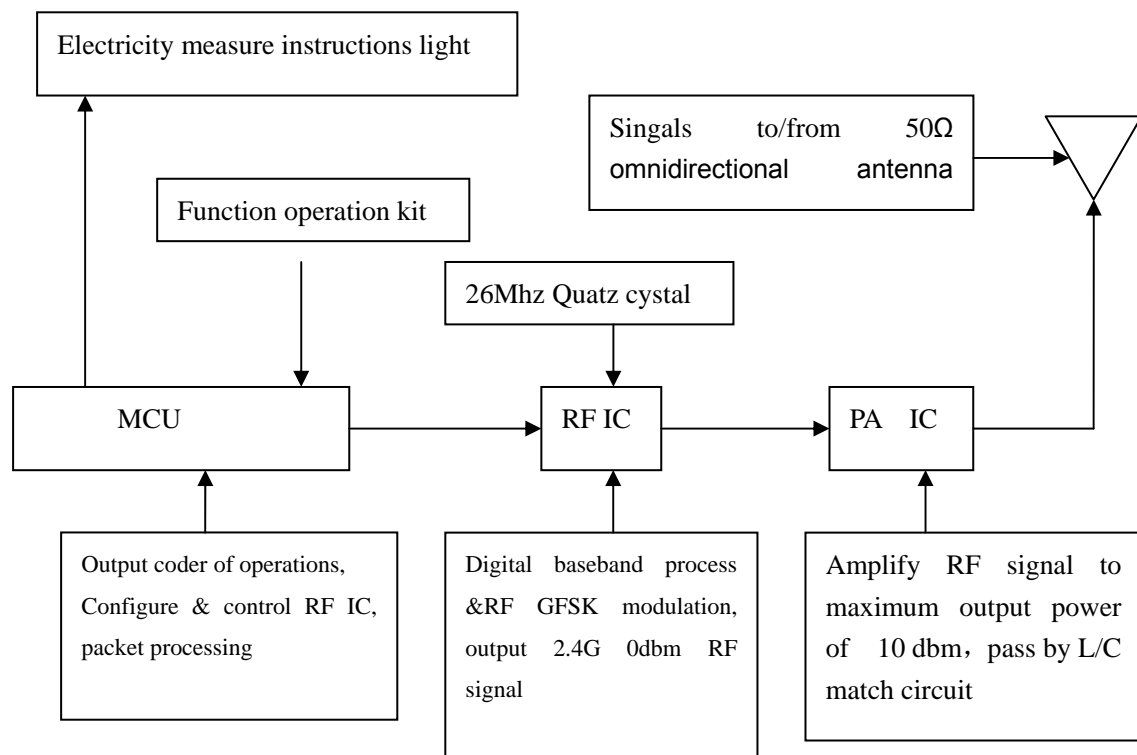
Electricity measure instructions light

Singals to/from 50Ω omnidirectional antenna

Function operation kit

26Mhz Quatz cystal

MCU

RF IC

PA IC

Output coder of operations, Configure & control RF IC, packet processing

Digital baseband process &RF GFSK modulation, output 2.4G 0dbm RF signal

Amplify RF signal to maximum output power of 10 dbm，pass by L/C match circuit